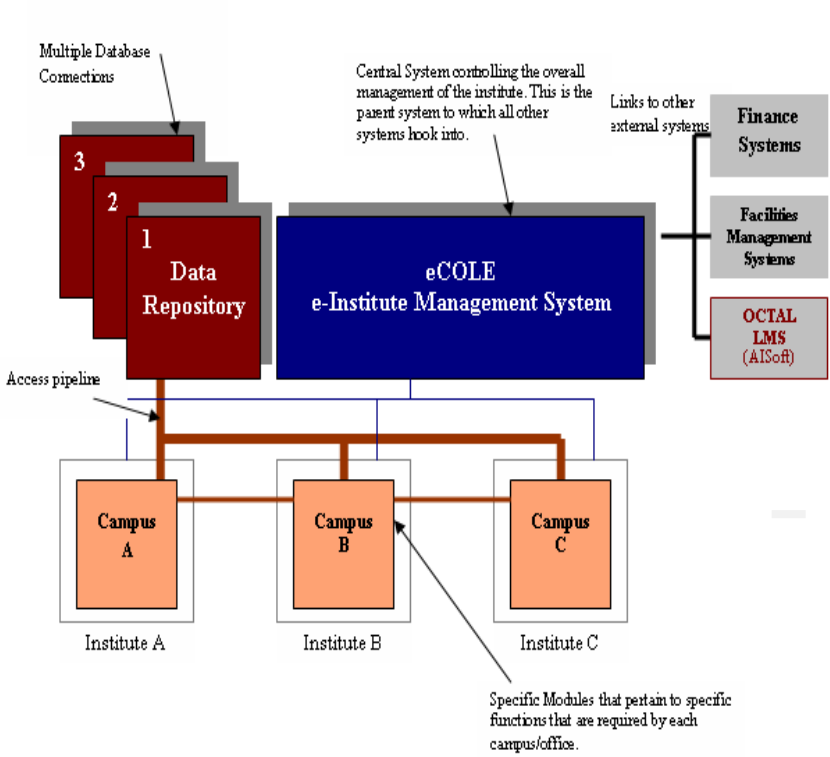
Multiple Database Connections

Central System controlling the overall management of the institute. This is the parent system to which all other systems hook into.

Links to other external systems

Finance Systems

Facilities Management Systems

OCTAL LMS (AISoft)

3

2

1

Data Repository

eCOLE
e-Institute Management System

Access pipeline

Campus A

Campus B

Campus C

Institute A

Institute B

Institute C

Specific Modules that pertain to specific functions that are required by each campus/office.